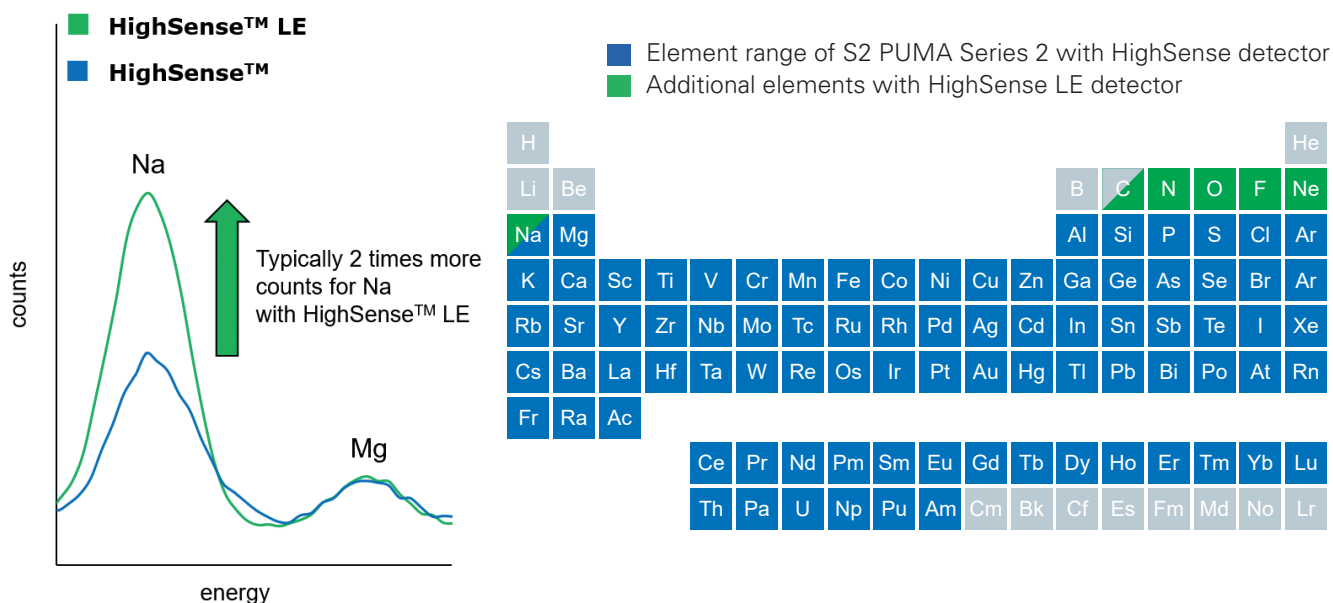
HighSense™ LE
HighSense™

Na

Typically 2 times more counts for Na with HighSense™ LE

Mg

counts

energy

Element range of S2 PUMA Series 2 with HighSense detector
Additional elements with HighSense LE detector

H He
Li Be B C N O F Ne
Na Mg Al Si P S Cl Ar
K Ca Sc Ti V Cr Mn Fe Co Ni Cu Zn Ga Ge As Se Br Ar
Rb Sr Y Zr Nb Mo Tc Ru Rh Pd Ag Cd In Sn Sb Te I Xe
Cs Ba La Hf Ta W Re Os Ir Pt Au Hg Tl Pb Bi Po At Rn
Fr Ra Ac
Ce Pr Nd Pm Sm Eu Gd Tb Dy Ho Er Tm Yb Lu
Th Pa U Np Pu Am Cm Bk Cf Es Fm Md No Lr